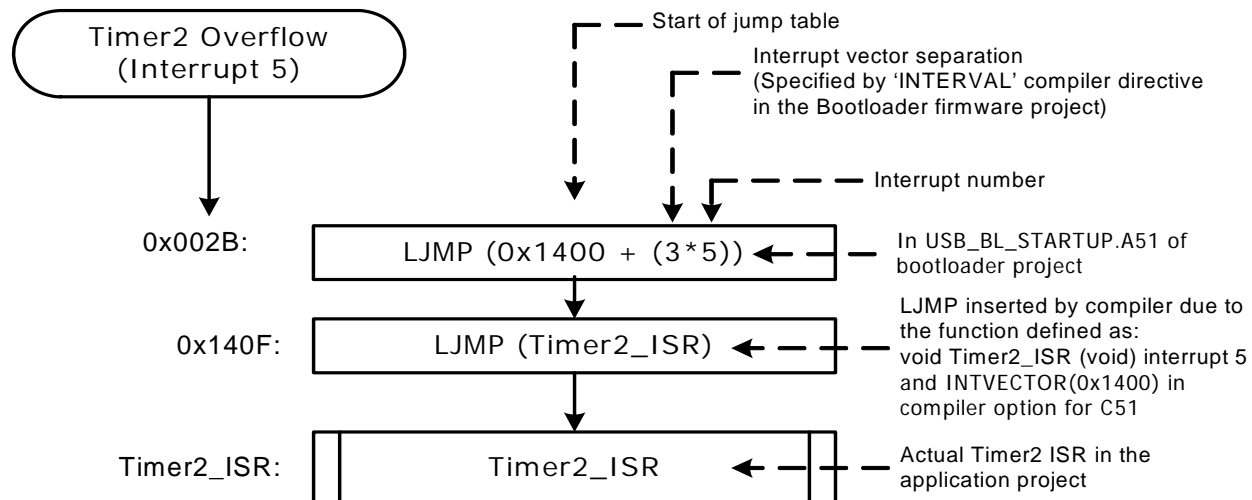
Timer2 Overflow (Interrupt 5)

Start of jump table

Interrupt vector separation (Specified by 'INTERVAL' compiler directive in the Bootloader firmware project)

Interrupt number

0x002B:

LJMP (0x1400 + (3*5))

In USB_BL_STARTUP.A51 of bootloader project

0x140F:

LJMP (Timer2_ISR)

LJMP inserted by compiler due to the function defined as: void Timer2_ISR (void) interrupt 5 and INTVECTOR(0x1400) in compiler option for C51

Timer2_ISR:

Timer2_ISR

Actual Timer2 ISR in the application project